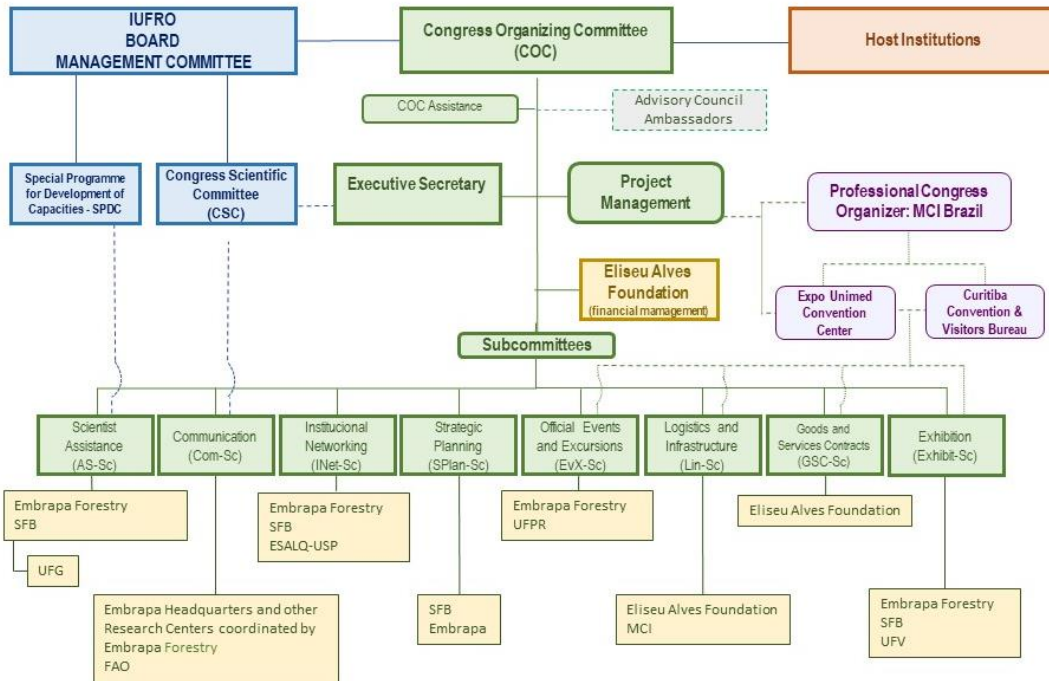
IUFRO
BOARD
MANAGEMENT COMMITTEE

Congress Organizing Committee
(COC)

Host Institutions

COC Assistance

Advisory Council
Ambassadors

Special Programme for Development of Capacities - SPDC

Congress Scientific Committee
(CSC)

Executive Secretary

Project Management

Professional Congress Organizer: MCI Brazil

Eliseu Alves Foundation
(financial management)

Expo Unimed Convention Center

Curitiba Convention & Visitors Bureau

Subcommittees

Scientist Assistance
(AS-Sc)

Communication
(Com-Sc)

Institucional Networking
(INet-Sc)

Strategic Planning
(SPlan-Sc)

Official Events and Excursions
(EvX-Sc)

Logistics and Infrastructure
(Lin-Sc)

Goods and Services Contracts
(GSC-Sc)

Exhibition
(Exhibit-Sc)

Embrapa Forestry
SFB

UFG

Embrapa Headquarters and other Research Centers coordinated by Embrapa Forestry
FAO

Embrapa Forestry
SFB
ESALQ-USP

SFB
Embrapa

Embrapa Forestry
UFPR

Eliseu Alves Foundation
MCI

Eliseu Alves Foundation

Embrapa Forestry
SFB
UFV